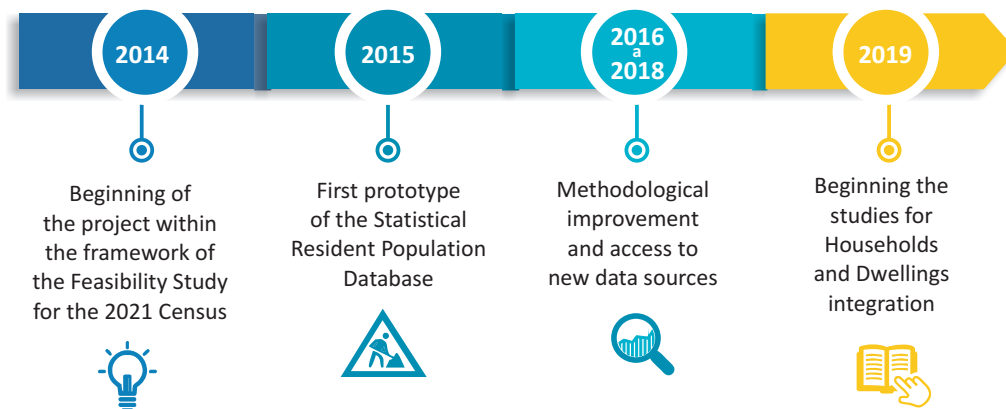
2014

Beginning of the project within the framework of the Feasibility Study for the 2021 Census

2015

First prototype of the Statistical Resident Population Database

2016
a
2018

Methodological improvement and access to new data sources

2019

Beginning the studies for Households and Dwellings integration